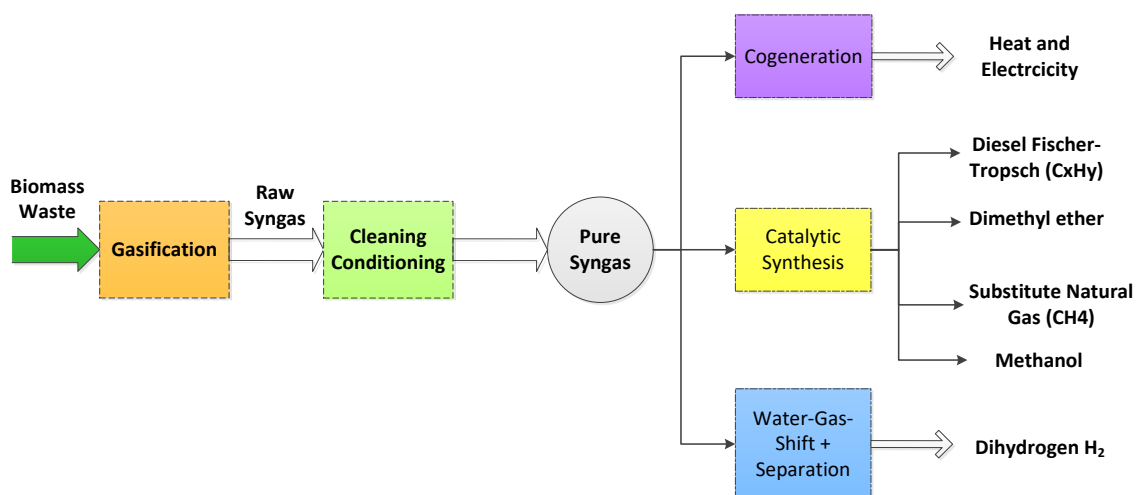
Biomass Waste

Gasification

Raw Syngas

Cleaning Conditioning

Pure Syngas

Cogeneration

Heat and Electrcicity

Catalytic Synthesis

Diesel Fischer-Tropsch (CxHy)

Dimethyl ether

Substitute Natural Gas (CH4)

Methanol

Water-Gas-Shift + Separation

Dihydrogen $H_2$